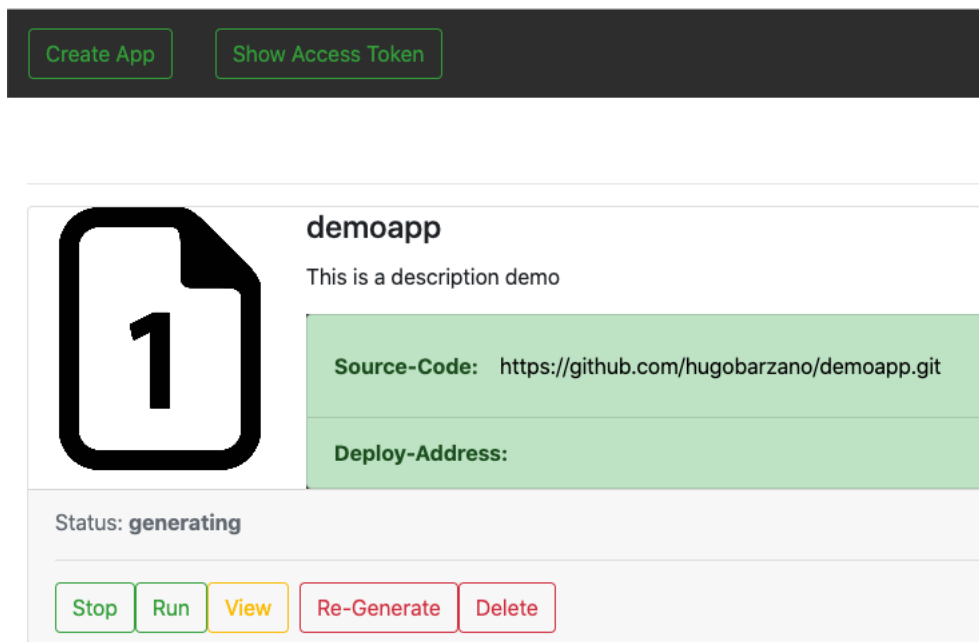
Create App
Show Access Token

1

demoapp

This is a description demo

| Source-Code: | https://github.com/hugobarzano/demoapp.git |
|---|---|
| Deploy-Address: | |

Status: generating

Stop
Run
View
Re-Generate
Delete